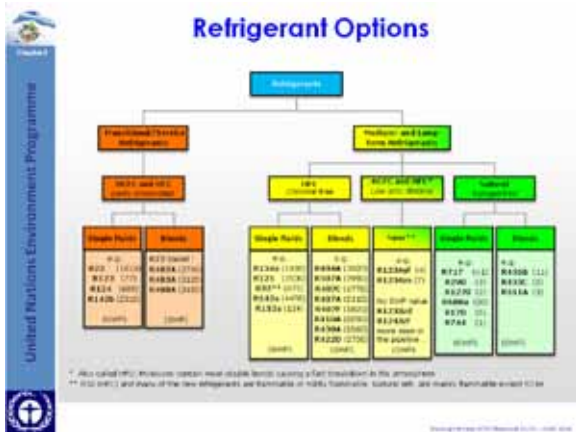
Refrigerant Options

United Nations Environment Programme

Refrigerants

Transitional/Service Refrigerants

HCFC and HFC

Medium- and Long-term Refrigerants

HFC

HCFC and HFC*

Natural

Single fluids

Blends

R22
R123
R124
R142b

R22 blend
R402A
R403A
R408A

Single fluids

Blends

New**

Single fluids

Blends

R134a
R125
R32
R143a
R152a

R404A
R407A
R407C
R407F
R410A
R430A
R422D

R1234yf
R1234ze

R717
R290
R1270
R600a
R170
R744

R430B
R433C
R510A

* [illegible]
** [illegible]

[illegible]